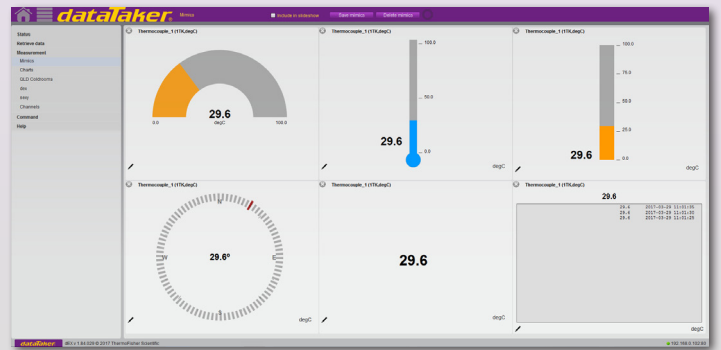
dataTaker Mimics

Include in slideshow Save mimics Delete mimics

Status
Retrieve data
Measurement
Mimics
Charts
GLD Coldrooms
dxx
easy
Channels
Command
Help

Thermocouple_1 (1TK,degC)

0.0 29.6 degC 100.0

Thermocouple_1 (1TK,degC)

100.0
50.0
29.6
0.0
degC

Thermocouple_1 (1TK,degC)

100.0
75.0
50.0
25.0
29.6
0.0
degC

Thermocouple_1 (1TK,degC)

N
W 29.6° E
S
degC

Thermocouple_1 (1TK,degC)

29.6
degC

Thermocouple_1 (1TK,degC)

29.6

29.6 2017-03-29 11:01:35
29.6 2017-03-29 11:01:30
29.6 2017-03-29 11:01:25

degC

dataTaker DEX v 1.84.029 © 2017 ThermoFisher Scientific

192.168.0.152:80